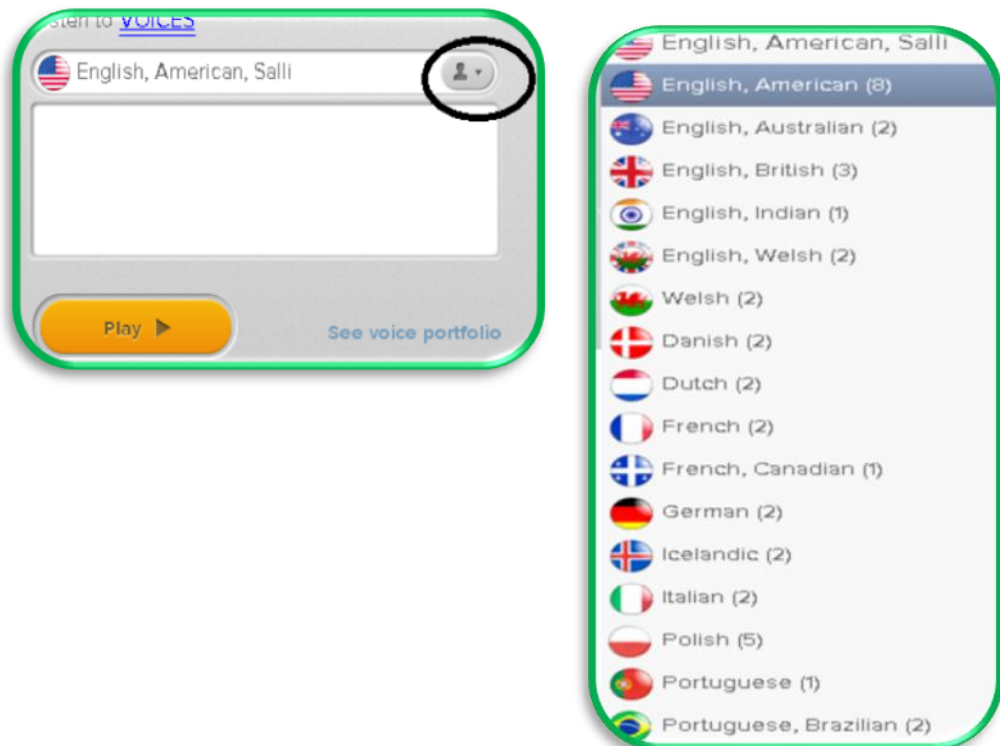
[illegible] VOICES

English, American, Salli

Play

See voice portfolio

English, American, Salli
English, American (8)
English, Australian (2)
English, British (3)
English, Indian (1)
English, Welsh (2)
Welsh (2)
Danish (2)
Dutch (2)
French (2)
French, Canadian (1)
German (2)
Icelandic (2)
Italian (2)
Polish (5)
Portuguese (1)
Portuguese, Brazilian (2)